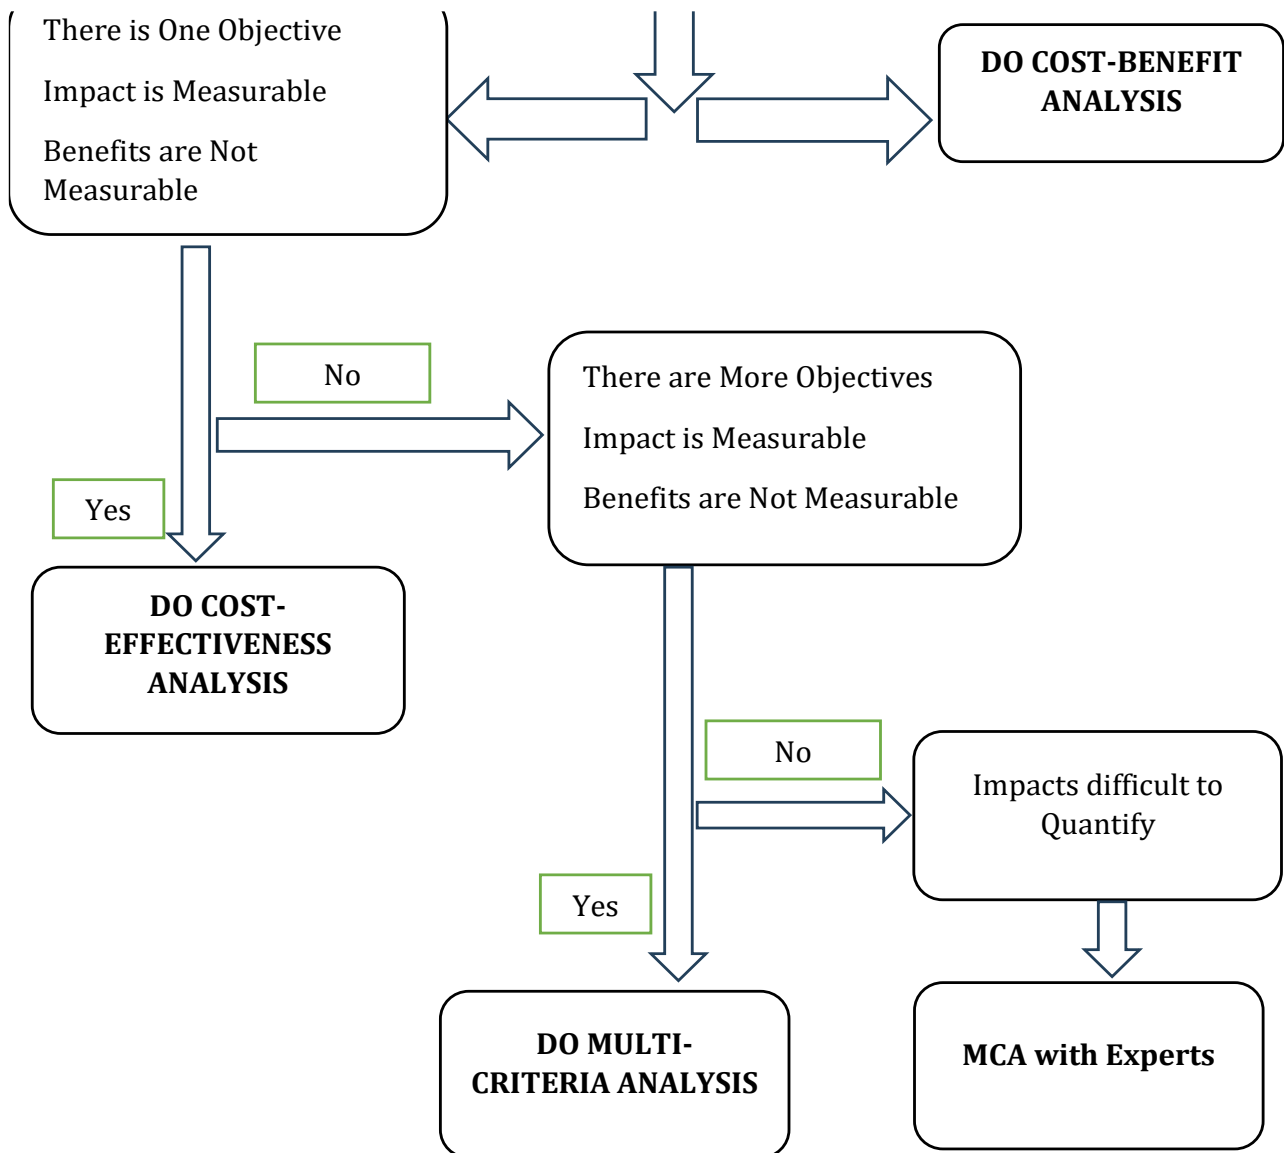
There is One Objective

Impact is Measurable

Benefits are Not Measurable

DO COST-BENEFIT ANALYSIS

No

There are More Objectives

Impact is Measurable

Benefits are Not Measurable

Yes

DO COST-EFFECTIVENESS ANALYSIS

No

Impacts difficult to Quantify

Yes

DO MULTI-CRITERIA ANALYSIS

MCA with Experts